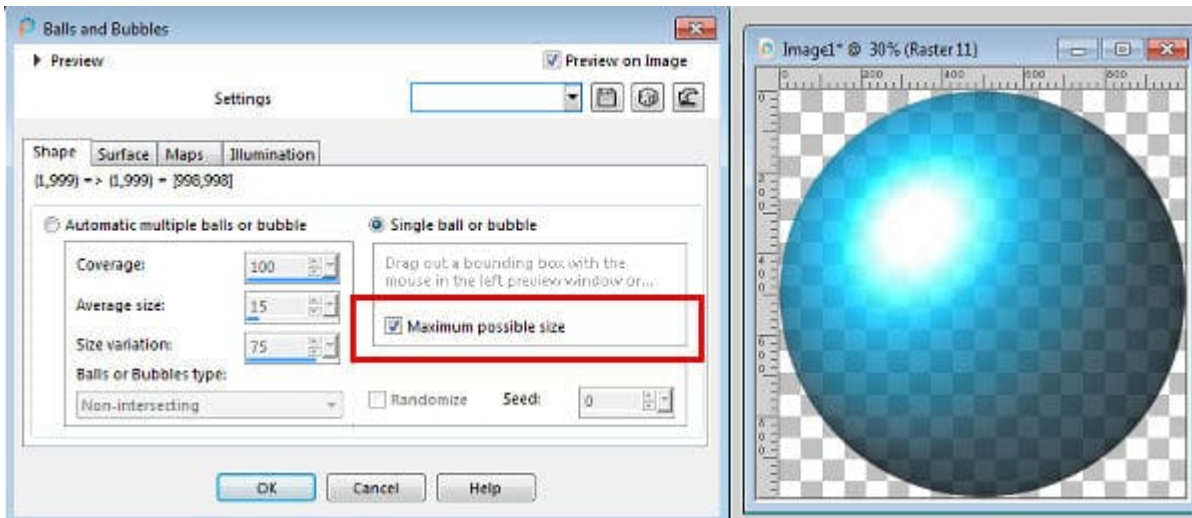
Balls and Bubbles

Preview

Preview on Image

Settings

Shape Surface Maps Illumination

(1,999) => (1,999) = [998,998]

Automatic multiple balls or bubble

Coverage: 100

Average size: 15

Size variation: 75

Balls or Bubbles type:

Non-intersecting

Single ball or bubble

Drag out a bounding box with the mouse in the left preview window or...

Maximum possible size

Randomize Seed: 0

OK Cancel Help

Image1* @ 30% (Raster 11)

0 200 400 600 800

0 2 0 4 0 6 0 8 0